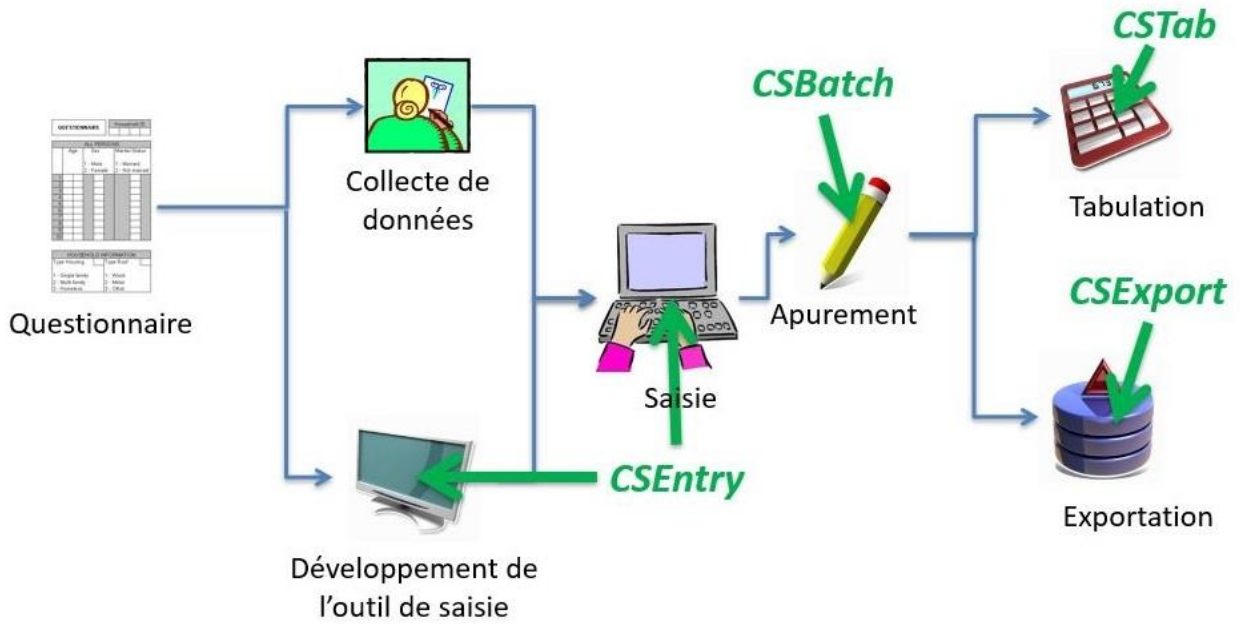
QUESTIONNAIRE

Household ID

ALL PERSONS

Age

Sex

Marital Status

1 - Male
2 - Female

1 - Married
2 - Not married

HOUSEHOLD INFORMATION

Type Housing

Type Roof

1 - Single family
2 - Multi-family
3 - Homeless

1 - Wood
2 - Metal
3 - Other

Questionnaire

Collecte de données

Développement de l'outil de saisie

Saisie

CSEntry

CSBatch

Apurement

CSTab

Tabulation

CSExport

Exportation